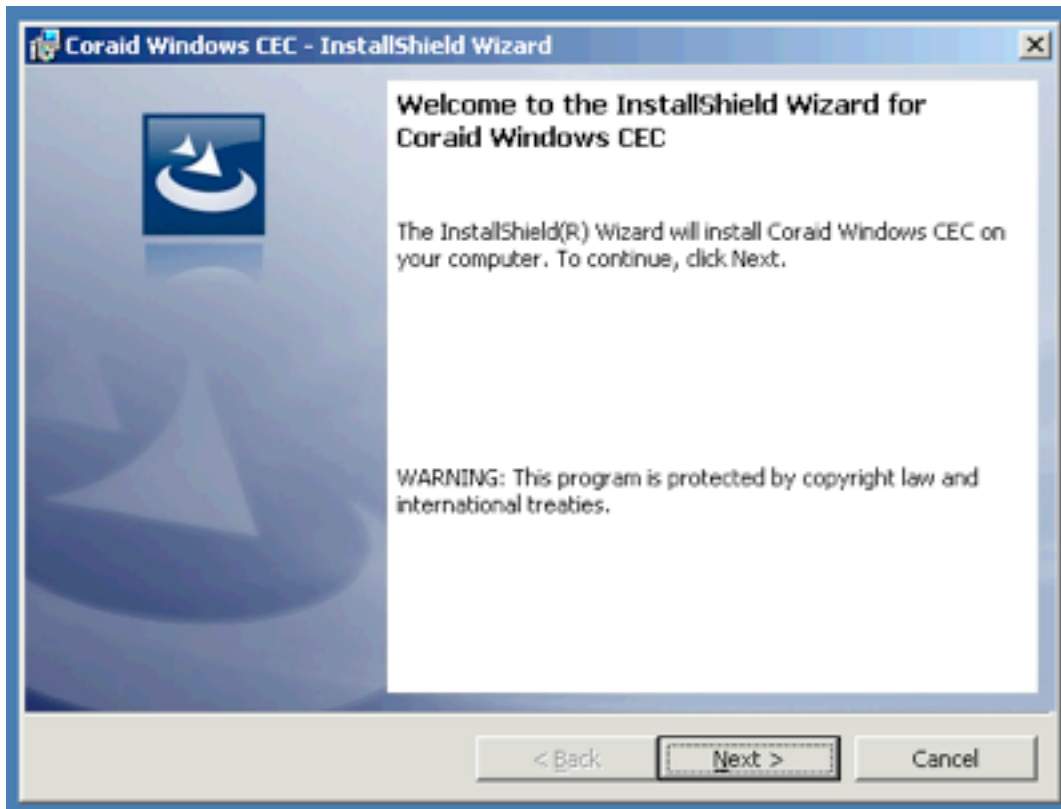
Coraid Windows CEC - InstallShield Wizard

Welcome to the InstallShield Wizard for Coraid Windows CEC

The InstallShield(R) Wizard will install Coraid Windows CEC on your computer. To continue, click Next.

WARNING: This program is protected by copyright law and international treaties.

< Back

Next >

Cancel